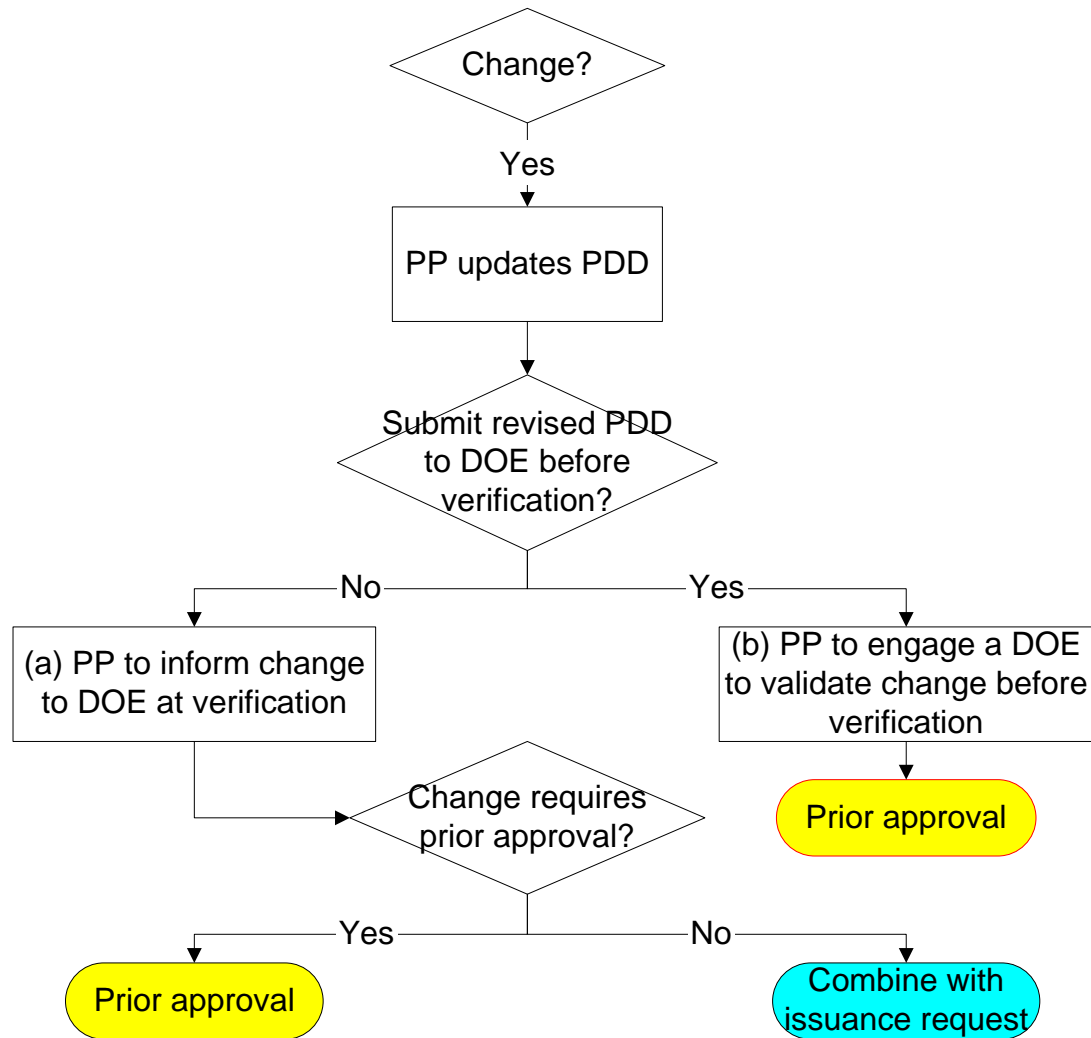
Change?

Yes

PP updates PDD

Submit revised PDD to DOE before verification?

No

Yes

(a) PP to inform change to DOE at verification

(b) PP to engage a DOE to validate change before verification

Prior approval

Change requires prior approval?

Yes

No

Prior approval

Combine with issuance request